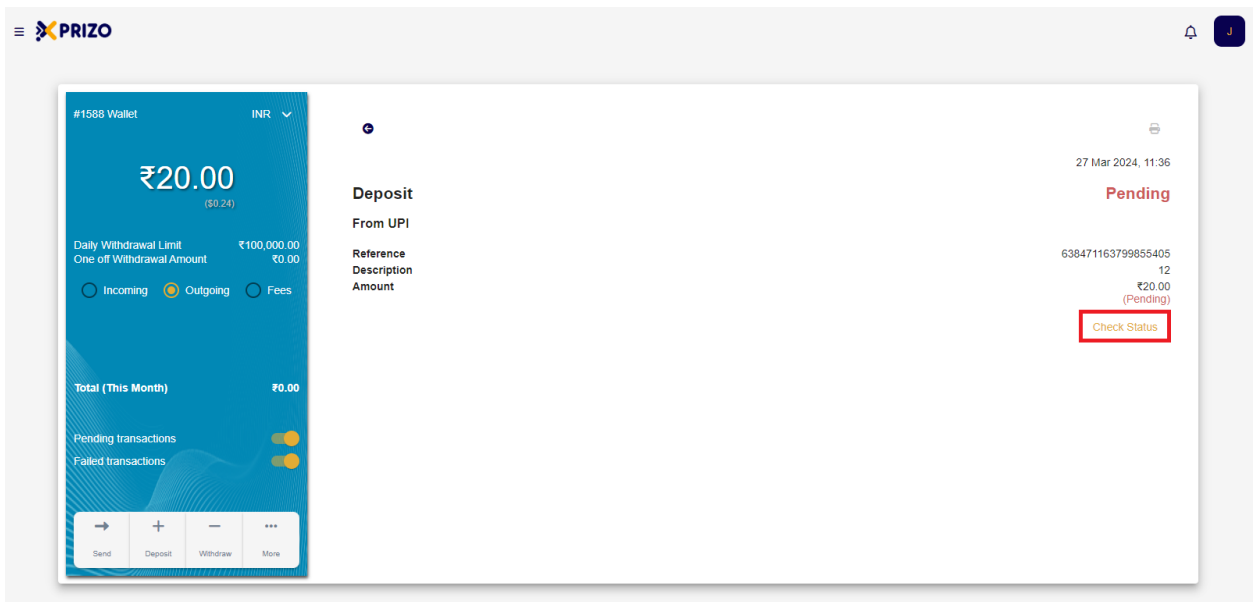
PRIZO

J

#1588 Wallet

INR

₹20.00
($0.24)

Daily Withdrawal Limit ₹100,000.00
One off Withdrawal Amount ₹0.00

Incoming Outgoing Fees

Total (This Month) ₹0.00

Pending transactions
Failed transactions

Send Deposit Withdraw More

27 Mar 2024, 11:36

Deposit

Pending

From UPI

Reference 638471163799855405
Description 12
Amount ₹20.00
(Pending)

Check Status